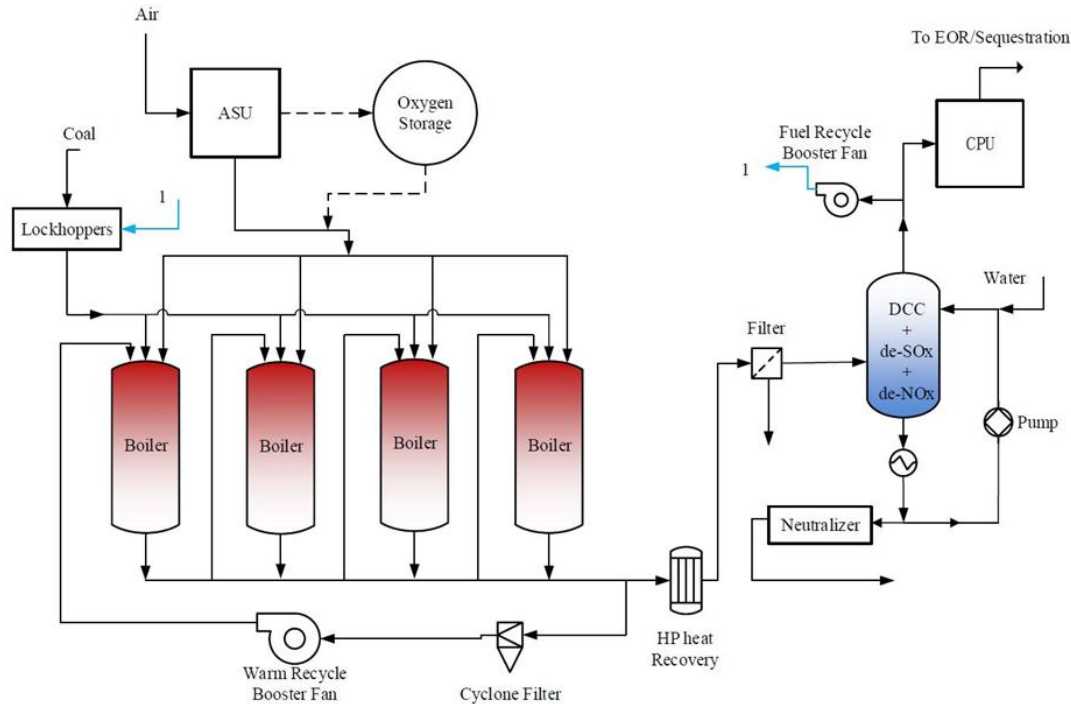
Air

ASU

Oxygen Storage

To EOR/Sequestration

CPU

Fuel Recycle Booster Fan

1

Coal

1

Lockhoppers

Water

DCC + de-SOx + de-NOx

Filter

Pump

Boiler

Boiler

Boiler

Boiler

Neutralizer

HP heat Recovery

Warm Recycle Booster Fan

Cyclone Filter